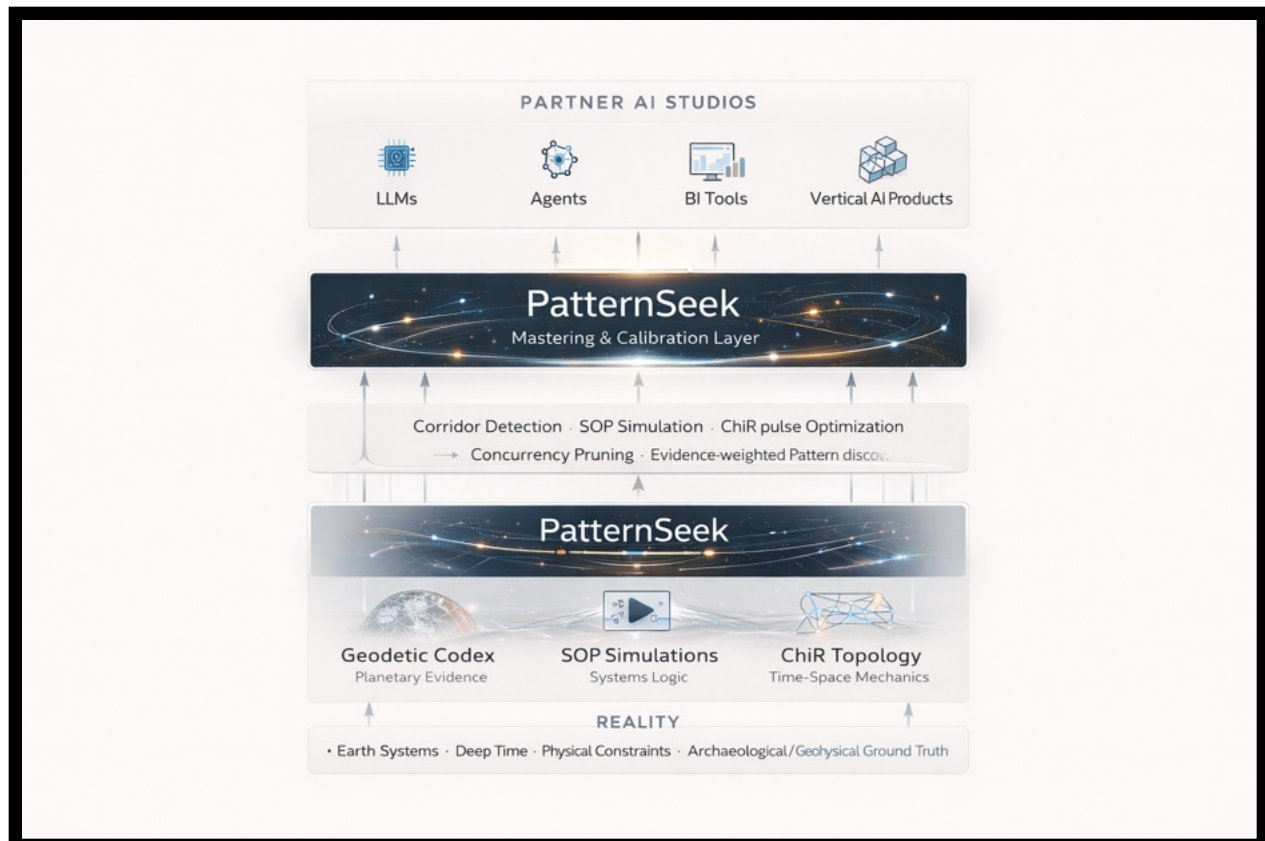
PARTNER AI STUDIOS

LLMs

Agents

BI Tools

Vertical AI Products

PatternSeek

Mastering & Calibration Layer

Corridor Detection · SOP Simulation · ChiR pulse Optimization

→ Concurrency Pruning · Evidence-weighted Pattern discov.

PatternSeek

Geodetic Codex
Planetary Evidence

SOP Simulations
Systems Logic

ChiR Topology
Time-Space Mechanics

REALITY

• Earth Systems · Deep Time · Physical Constraints · Archaeological/Geohysical Ground Truth